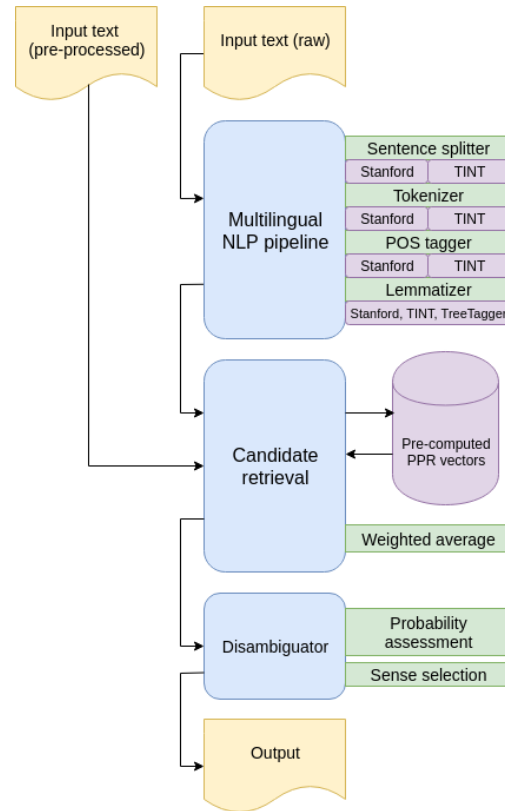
Input text (pre-processed)

Input text (raw)

Multilingual NLP pipeline

Sentence splitter

Stanford

TINT

Tokenizer

Stanford

TINT

POS tagger

Stanford

TINT

Lemmatizer

Stanford, TINT, TreeTagger

Candidate retrieval

Pre-computed PPR vectors

Weighted average

Disambiguator

Probability assessment

Sense selection

Output